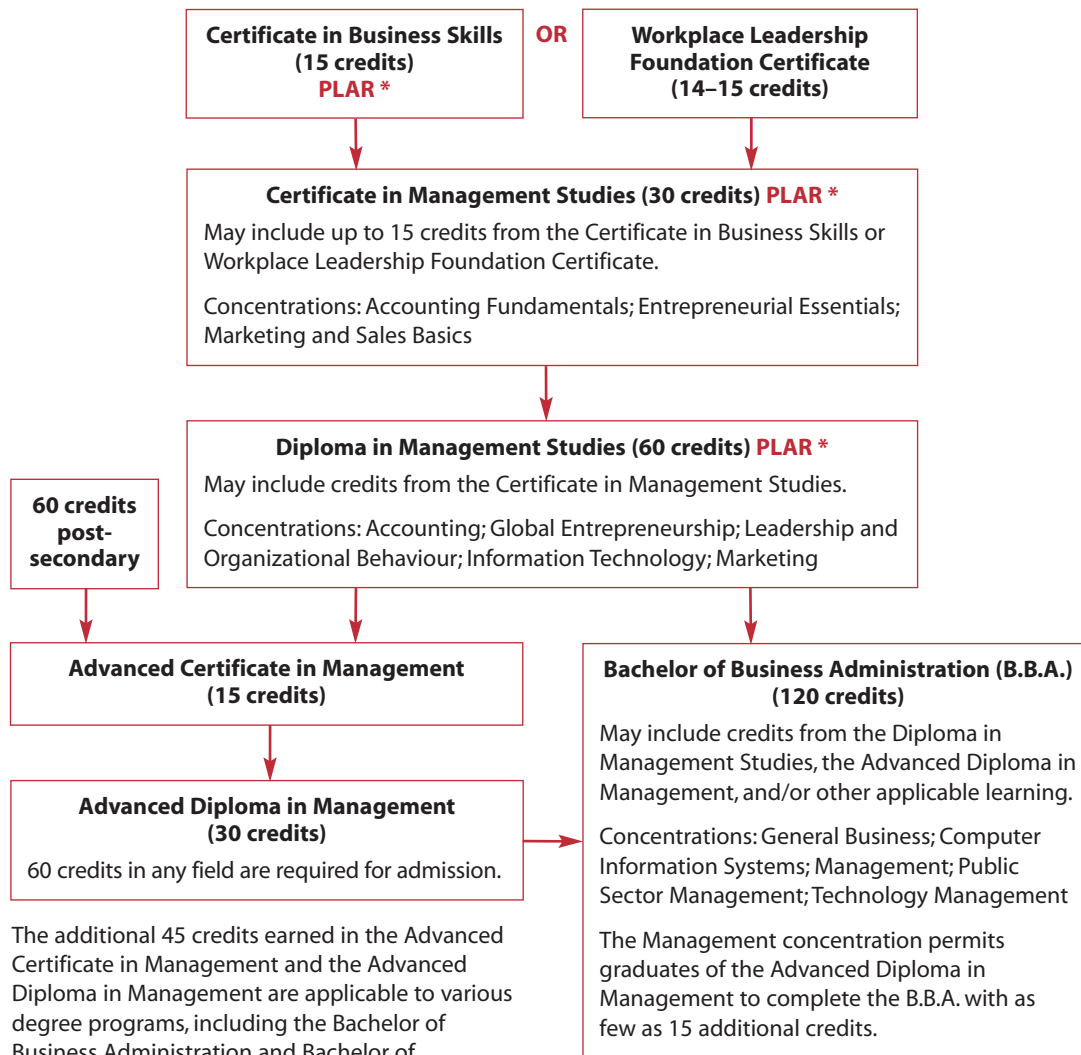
Certificate in Business Skills
(15 credits)
PLAR *

OR

Workplace Leadership Foundation Certificate
(14–15 credits)

Certificate in Management Studies (30 credits) PLAR *

May include up to 15 credits from the Certificate in Business Skills or Workplace Leadership Foundation Certificate.

Concentrations: Accounting Fundamentals; Entrepreneurial Essentials; Marketing and Sales Basics

Diploma in Management Studies (60 credits) PLAR *

May include credits from the Certificate in Management Studies.

Concentrations: Accounting; Global Entrepreneurship; Leadership and Organizational Behaviour; Information Technology; Marketing

60 credits post-secondary

Advanced Certificate in Management
(15 credits)

Advanced Diploma in Management
(30 credits)

60 credits in any field are required for admission.

The additional 45 credits earned in the Advanced Certificate in Management and the Advanced Diploma in Management are applicable to various degree programs, including the Bachelor of Business Administration and Bachelor of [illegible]

Bachelor of Business Administration (B.B.A.)
(120 credits)

May include credits from the Diploma in Management Studies, the Advanced Diploma in Management, and/or other applicable learning.

Concentrations: General Business; Computer Information Systems; Management; Public Sector Management; Technology Management

The Management concentration permits graduates of the Advanced Diploma in Management to complete the B.B.A. with as few as 15 additional credits.